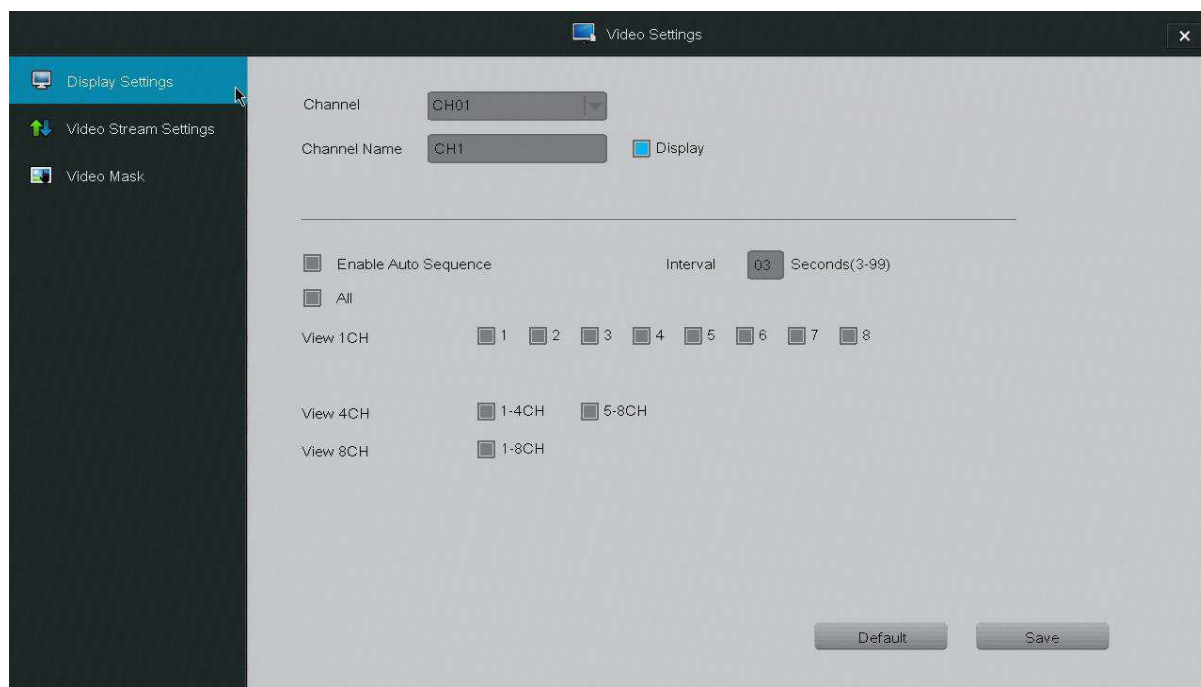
Video Settings

×

Display Settings

Video Stream Settings

Video Mask

Channel CH01

Channel Name CH1 Display

Enable Auto Sequence

Interval 03 Seconds(3-99)

All

View 1CH 1 2 3 4 5 6 7 8

View 4CH 1-4CH 5-8CH

View 8CH 1-8CH

Default

Save